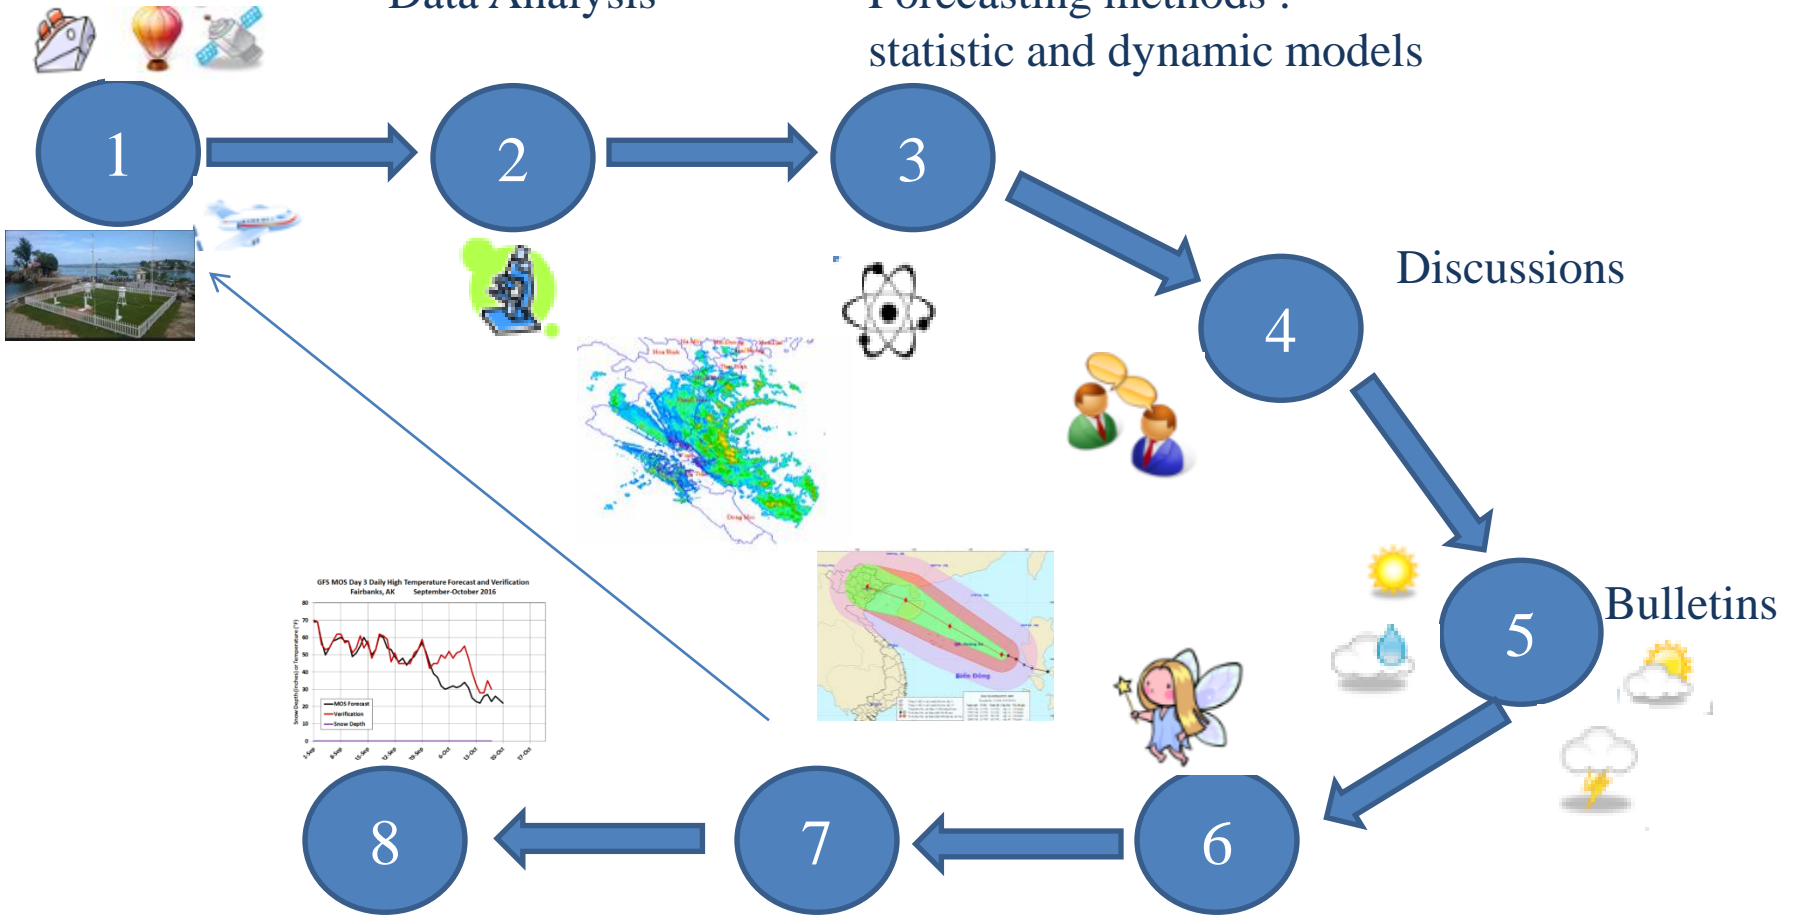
Data Analysis

Forecasting methods : statistic and dynamic models

1

2

3

Discussions

4

Bulletins

5

GFS MOS Day 3 Daily High Temperature Forecast and Verification
Fairbanks, AK September-October 2016

MOS Forecast
Verification
Snow Depth

Biển Đông

8

7

6